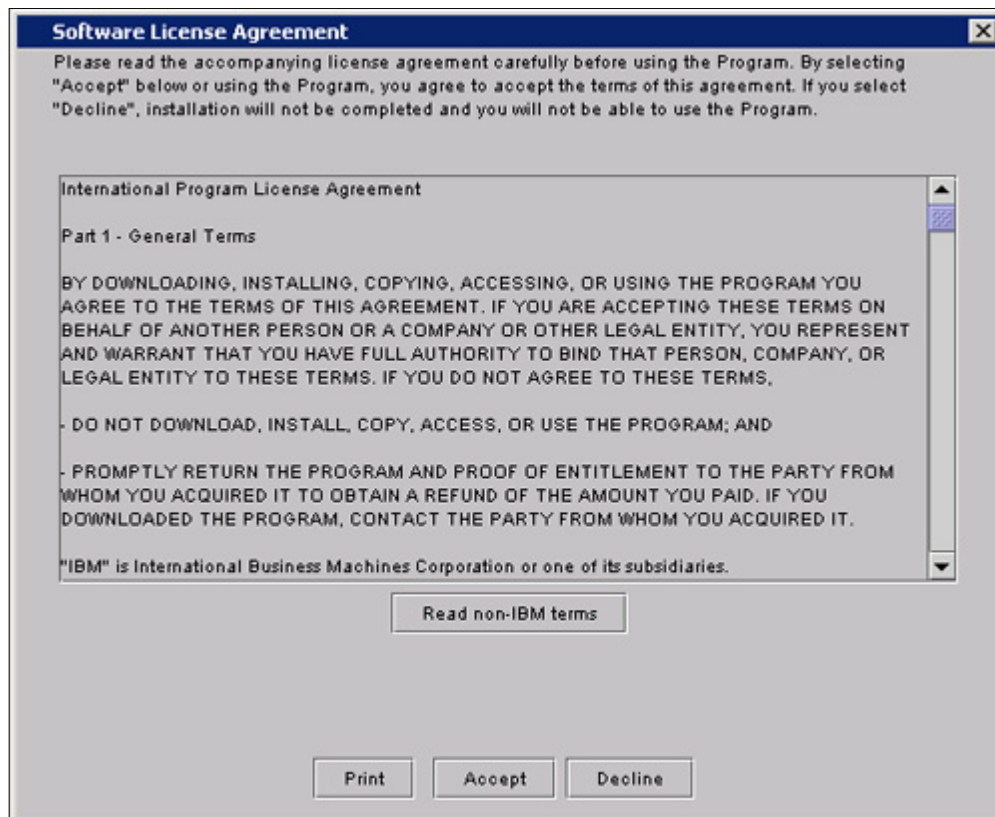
Software License Agreement

Please read the accompanying license agreement carefully before using the Program. By selecting "Accept" below or using the Program, you agree to accept the terms of this agreement. If you select "Decline", installation will not be completed and you will not be able to use the Program.

International Program License Agreement

Part 1 - General Terms

BY DOWNLOADING, INSTALLING, COPYING, ACCESSING, OR USING THE PROGRAM YOU AGREE TO THE TERMS OF THIS AGREEMENT. IF YOU ARE ACCEPTING THESE TERMS ON BEHALF OF ANOTHER PERSON OR A COMPANY OR OTHER LEGAL ENTITY, YOU REPRESENT AND WARRANT THAT YOU HAVE FULL AUTHORITY TO BIND THAT PERSON, COMPANY, OR LEGAL ENTITY TO THESE TERMS. IF YOU DO NOT AGREE TO THESE TERMS,

- DO NOT DOWNLOAD, INSTALL, COPY, ACCESS, OR USE THE PROGRAM; AND

- PROMPTLY RETURN THE PROGRAM AND PROOF OF ENTITLEMENT TO THE PARTY FROM WHOM YOU ACQUIRED IT TO OBTAIN A REFUND OF THE AMOUNT YOU PAID. IF YOU DOWNLOADED THE PROGRAM, CONTACT THE PARTY FROM WHOM YOU ACQUIRED IT.

"IBM" is International Business Machines Corporation or one of its subsidiaries.

Read non-IBM terms

Print Accept Decline